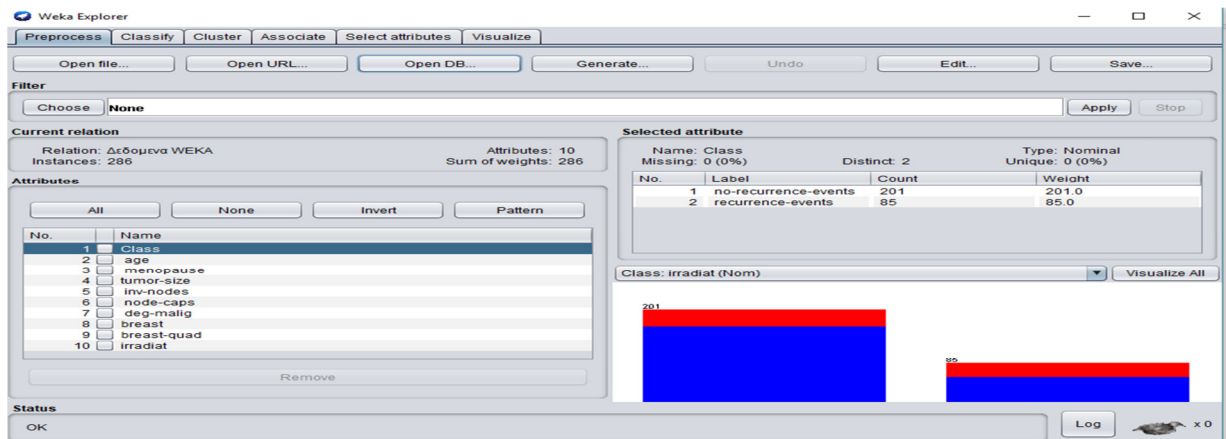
Weka Explorer

Preprocess | Classify | Cluster | Associate | Select attributes | Visualize

Open file... | Open URL... | Open DB... | Generate... | Undo | Edit... | Save...

Filter

Choose | None | Apply | Stop

Current relation

Relation: Δεδομενα WEKA
Instances: 286
Attributes: 10
Sum of weights: 286

Attributes

All | None | Invert | Pattern

| No. | Name |
|---|---|
| 1 | Class |
| 2 | age |
| 3 | menopause |
| 4 | tumor-size |
| 5 | inv-nodes |
| 6 | node-caps |
| 7 | deg-malig |
| 8 | breast |
| 9 | breast-quad |
| 10 | irradiat |

Remove

Selected attribute

Name: Class
Missing: 0 (0%)
Distinct: 2
Type: Nominal
Unique: 0 (0%)

| No. | Label | Count | Weight |
|---|---|---|---|
| 1 | no-recurrence-events | 201 | 201.0 |
| 2 | recurrence-events | 85 | 85.0 |

Class: irradiat (Nom) | Visualize All

201

85

Status

OK

Log

x 0